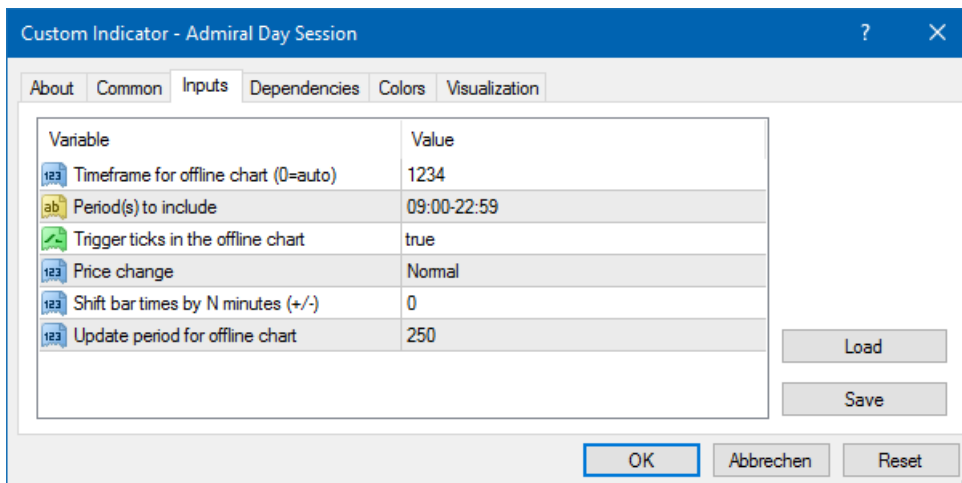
Custom Indicator - Admiral Day Session

?

About | Common | Inputs | Dependencies | Colors | Visualization

| Variable | Value |
|---|---|
| 123 Timeframe for offline chart (0=auto) | 1234 |
| ab Period(s) to include | 09:00-22:59 |
| Trigger ticks in the offline chart | true |
| 123 Price change | Normal |
| 123 Shift bar times by N minutes (+/-) | 0 |
| 123 Update period for offline chart | 250 |

Load

Save

OK

Abbrechen

Reset